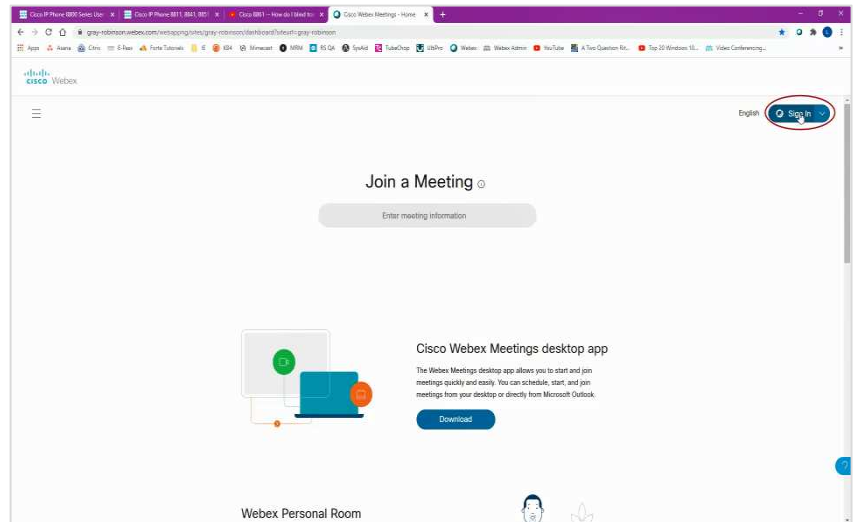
Cisco IP Phone 8800 Series User | Cisco IP Phone 8811, 8841, 8851 | Cisco 8861 -- How do I blind tra | Cisco Webex Meetings - Home | +

gray-robinson.webex.com/webappng/sites/gray-robinson/dashboard?siteurl=gray-robinson

Apps | Asana | Chro | E-Fax | Forte Tutorials | IE | 654 | Mimecast | MRM | ES QA | SysAid | TubeDrop | UbPro | Webex | Webex Admin | YouTube | A Two Question Rit... | Top 20 Windows 10... | Video Conferencing...

cisco Webex

English | Sign In

Join a Meeting

Enter meeting information

Cisco Webex Meetings desktop app

The Webex Meetings desktop app allows you to start and join meetings quickly and easily. You can schedule, start, and join meetings from your desktop or directly from Microsoft Outlook.

Download

Webex Personal Room